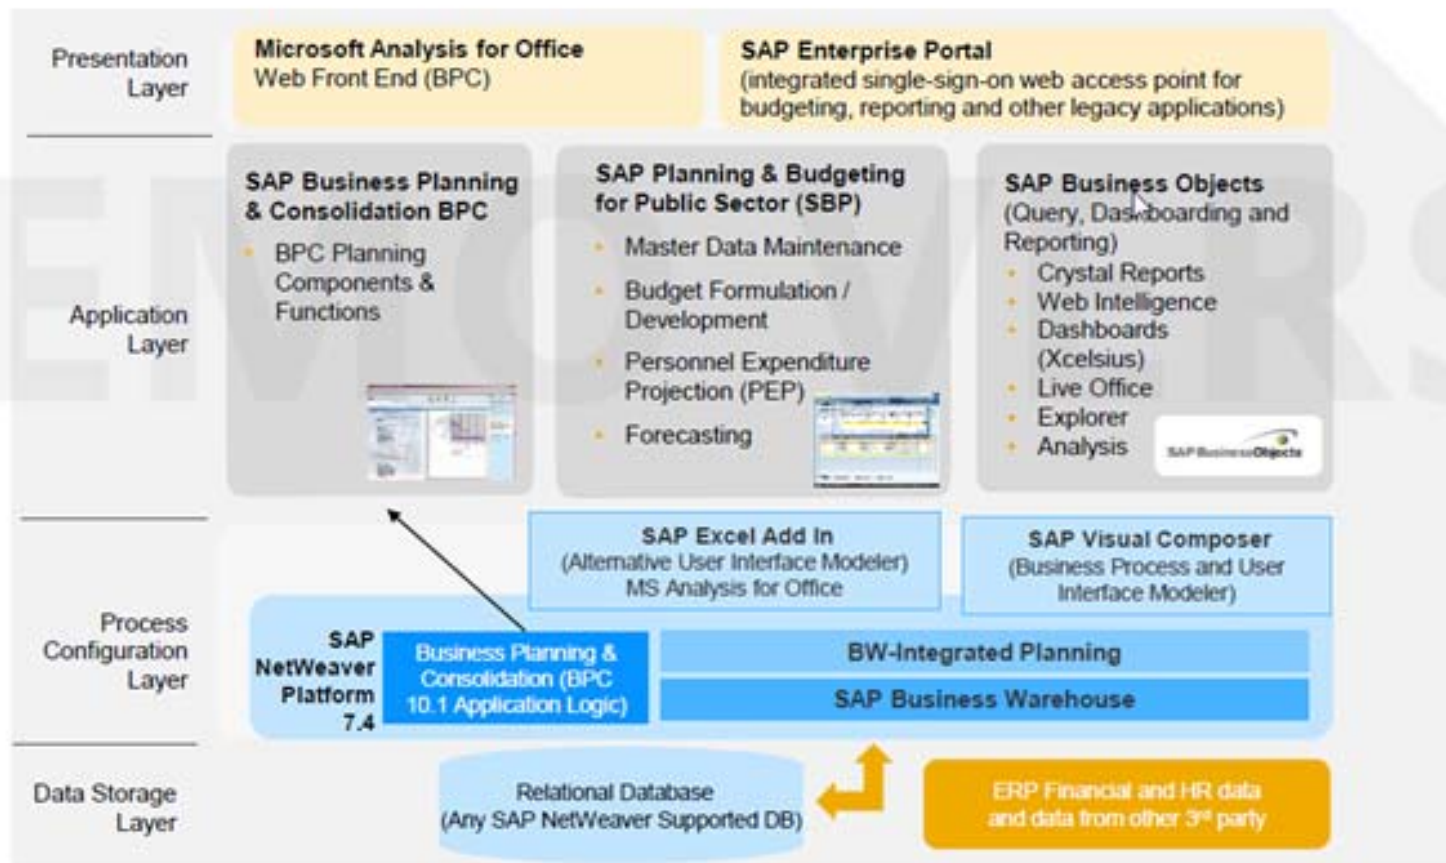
Presentation Layer

Microsoft Analysis for Office
Web Front End (BPC)

SAP Enterprise Portal
(integrated single-sign-on web access point for budgeting, reporting and other legacy applications)

Application Layer

SAP Business Planning & Consolidation BPC
- BPC Planning Components & Functions

SAP Planning & Budgeting for Public Sector (SBP)
- Master Data Maintenance
- Budget Formulation / Development
- Personnel Expenditure Projection (PEP)
- Forecasting

SAP Business Objects
(Query, Dashboarding and Reporting)
- Crystal Reports
- Web Intelligence
- Dashboards (Xcelsius)
- Live Office
- Explorer
- Analysis

SAP BusinessObjects

Process Configuration Layer

SAP Excel Add In
(Alternative User Interface Modeler)
MS Analysis for Office

SAP Visual Composer
(Business Process and User Interface Modeler)

SAP NetWeaver Platform 7.4

Business Planning & Consolidation (BPC 10.1 Application Logic)

BW-Integrated Planning

SAP Business Warehouse

Data Storage Layer

Relational Database
(Any SAP NetWeaver Supported DB)

ERP Financial and HR data and data from other 3$^{rd}$ party